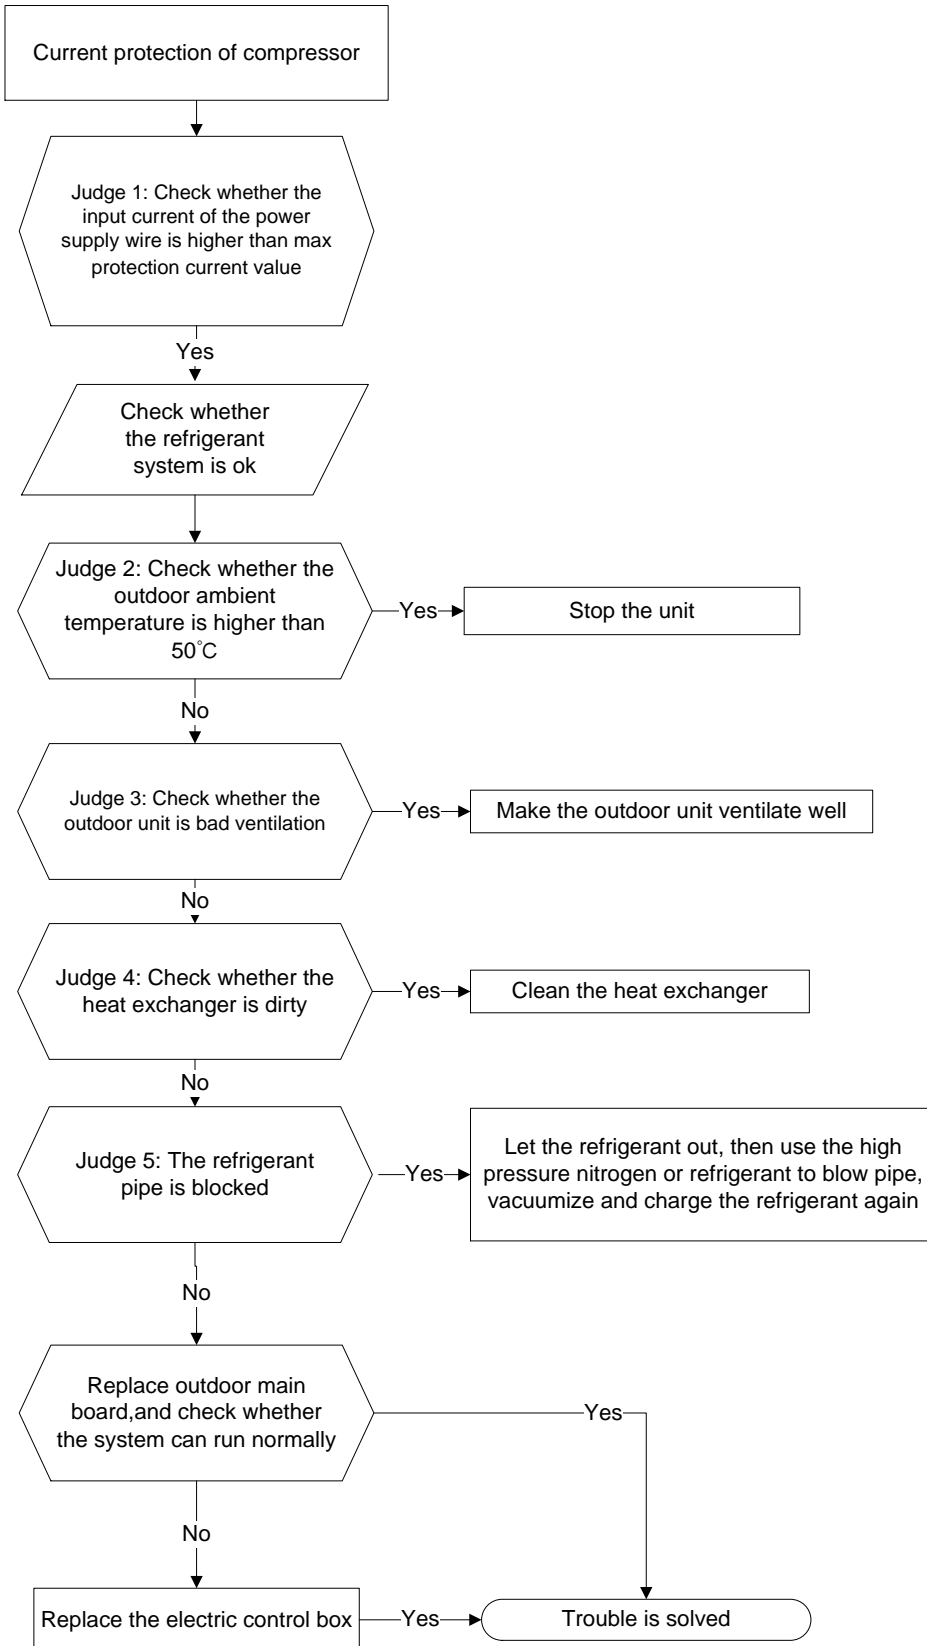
Current protection of compressor

Judge 1: Check whether the input current of the power supply wire is higher than max protection current value

Yes

Check whether the refrigerant system is ok

Judge 2: Check whether the outdoor ambient temperature is higher than 50°C

Yes

Stop the unit

No

Judge 3: Check whether the outdoor unit is bad ventilation

Yes

Make the outdoor unit ventilate well

No

Judge 4: Check whether the heat exchanger is dirty

Yes

Clean the heat exchanger

No

Judge 5: The refrigerant pipe is blocked

Yes

Let the refrigerant out, then use the high pressure nitrogen or refrigerant to blow pipe, vacuumize and charge the refrigerant again

No

Replace outdoor main board,and check whether the system can run normally

Yes

No

Replace the electric control box

Yes

Trouble is solved